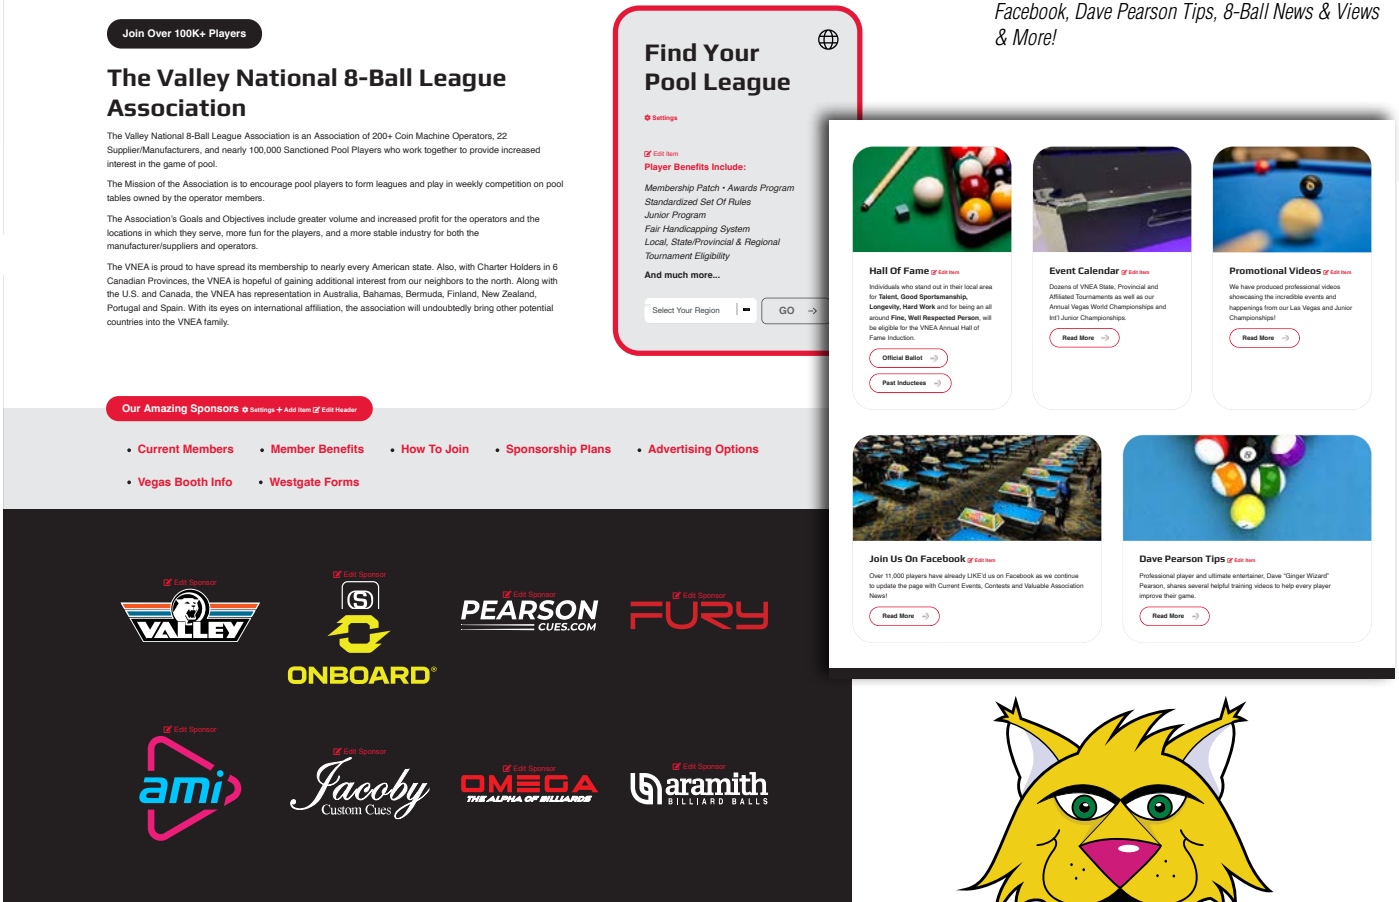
Join Over 100K+ Players

The Valley National 8-Ball League Association

The Valley National 8-Ball League Association is an Association of 200+ Coin Machine Operators, 22 Supplier/Manufacturers, and nearly 100,000 Sanctioned Pool Players who work together to provide increased interest in the game of pool.

The Mission of the Association is to encourage pool players to form leagues and play in weekly competition on pool tables owned by the operator members.

The Association's Goals and Objectives include greater volume and increased profit for the operators and the locations in which they serve, more fun for the players, and a more stable industry for both the manufacturer/suppliers and operators.

The VNEA is proud to have spread its membership to nearly every American state. Also, with Charter Holders in 6 Canadian Provinces, the VNEA is hopeful of gaining additional interest from our neighbors to the north. Along with the U.S. and Canada, the VNEA has representation in Australia, Bahamas, Bermuda, Finland, New Zealand, Portugal and Spain. With its eyes on international affiliation, the association will undoubtedly bring other potential countries into the VNEA family.

Find Your Pool League

Settings

Edit Item
Player Benefits Include:

Membership Patch • Awards Program
Standardized Set Of Rules
Junior Program
Fair Handicapping System
Local, State/Provincial & Regional Tournament Eligibility

And much more...

Select Your Region
GO

Facebook, Dave Pearson Tips, 8-Ball News & Views & More!

Hall Of Fame Edit Item
Individuals who stand out in their local area for Talent, Good Sportsmanship, Longevity, Hard Work and for being an all around Fine, Well Respected Person, will be eligible for the VNEA Annual Hall of Fame Induction.
Official Ballot
Past Inductees

Event Calendar Edit Item
Dozens of VNEA State, Provincial and Affiliated Tournaments as well as our Annual Vegas World Championships and Int'l Junior Championships.
Read More

Promotional Videos Edit Item
We have produced professional videos showcasing the incredible events and happenings from our Las Vegas and Junior Championships!
Read More

Join Us On Facebook Edit Item
Over 11,000 players have already LIKE'd us on Facebook as we continue to update the page with Current Events, Contests and Valuable Association News!
Read More

Dave Pearson Tips Edit Item
Professional player and ultimate entertainer, Dave "Ginger Wizard" Pearson, shares several helpful training videos to help every player improve their game.
Read More

Our Amazing Sponsors Settings + Add Item Edit Header

• Current Members • Member Benefits • How To Join • Sponsorship Plans • Advertising Options
• Vegas Booth Info • Westgate Forms

Edit Sponsor
VALLEY
Edit Sponsor
ONBOARD®
Edit Sponsor
PEARSON CUES.COM
Edit Sponsor
FURY
Edit Sponsor
ami
Edit Sponsor
Jacoby Custom Cues
Edit Sponsor
OMEGA THE ALPHA OF BILLIARDS
Edit Sponsor
aramith BILLIARD BALLS